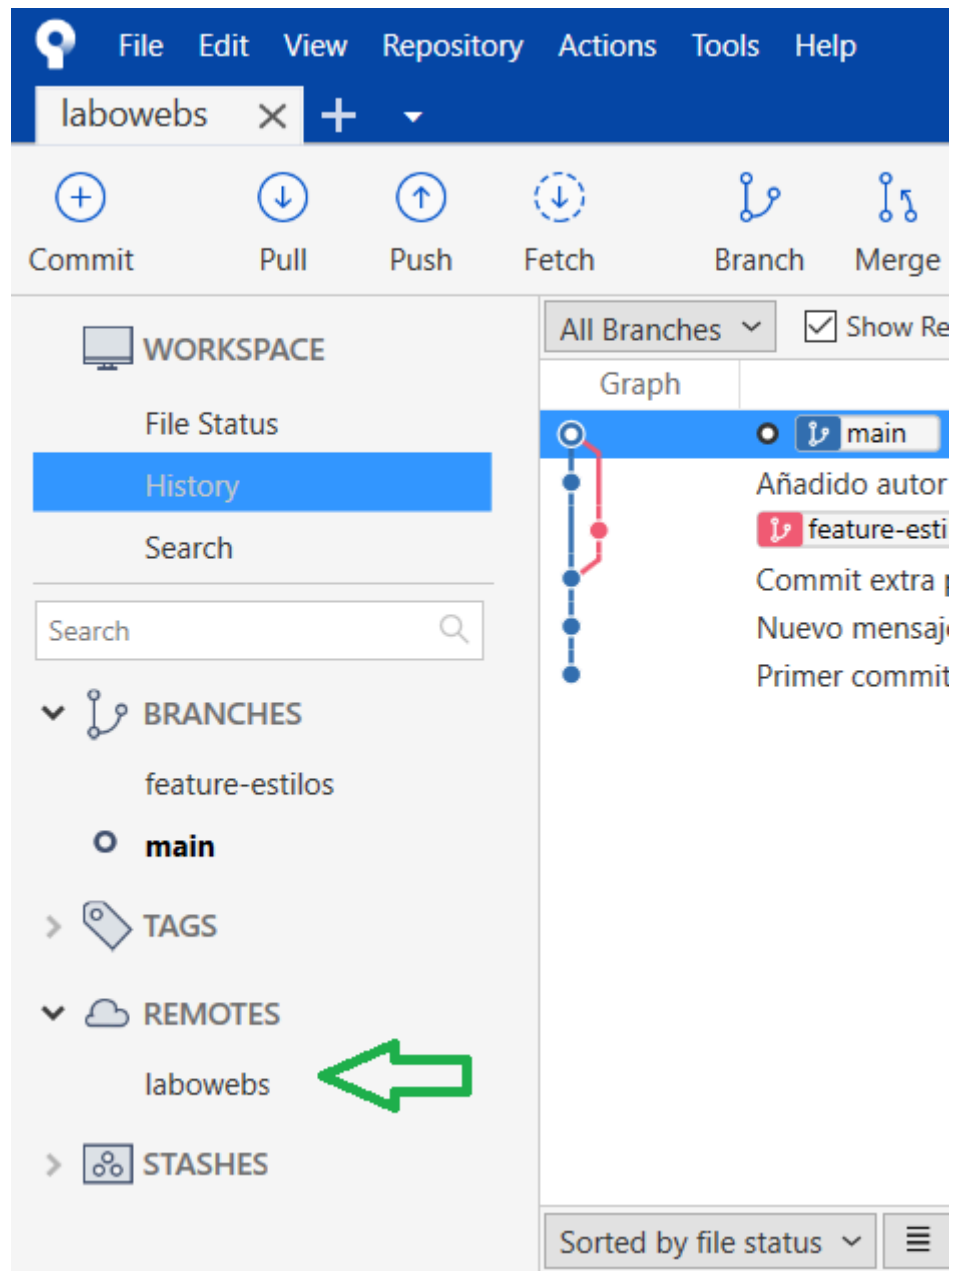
File Edit View Repository Actions Tools Help

labowebs × +

Commit Pull Push Fetch Branch Merge

WORKSPACE

File Status

History

Search

Search

BRANCHES

feature-estilos

main

TAGS

REMOTES

labowebs

STASHES

All Branches

Show Re

Graph

main

Añadido autor

feature-esti

Commit extra

Nuevo mensaj

Primer commit

Sorted by file status